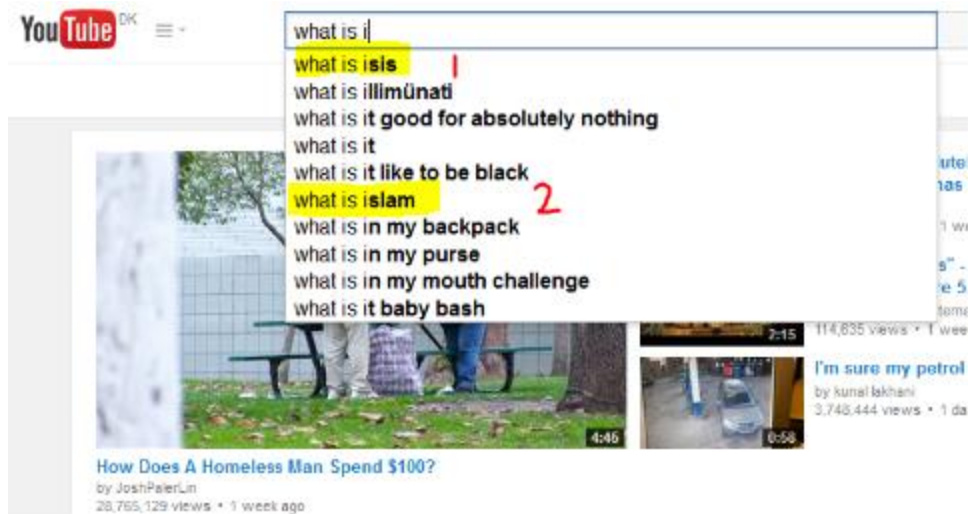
YouTube DK

what is i

what is isis 1
what is illimünati
what is it good for absolutely nothing
what is it
what is it like to be black
what is islam 2
what is in my backpack
what is in my purse
what is in my mouth challenge
what is it baby bash

4:46
How Does A Homeless Man Spend $100?
by JoshPalerLin
28,765,129 views • 1 week ago

2:15
114,635 views • 1 wee

0:58
I'm sure my petrol
by kunal lakhani
3,748,444 views • 1 da